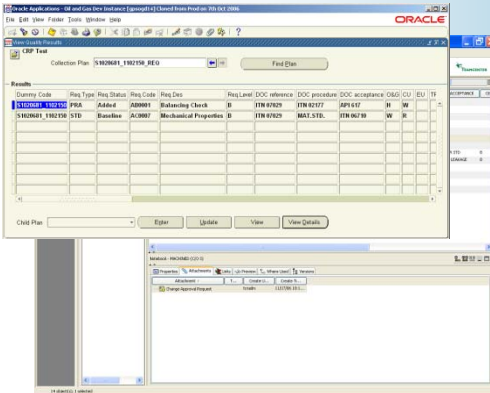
Oracle Applications - Oil and Gas Dev Instance [sgoogd1s] Cloned from Prod on 7th Oct 2006
File Edit View Folder Tools Window Help
ORACLE
View Quality Results
CRP Test
Collection Plan S1020601_1102150_REQ
Find Plan
Results

| Dummy Code | Req Type | Req Status | Req Code | Req Des | Req Level | DOC reference | DOC procedure | DOC acceptance | O&G | CU | EU | TF |
|---|---|---|---|---|---|---|---|---|---|---|---|---|
| S1020601_1102150 | PRA | Added | AB0001 | Balancing Check | B | ITN 07029 | ITN 02177 | API 617 | H | W | | |
| S1020601_1102150 | STD | Baseline | AC0007 | Mechanical Properties | B | ITN 07029 | MAT.STD. | ITN 06710 | W | R | | |

Child Plan
Enter
Update
View
View Details

Notebook - MACHINED (1/2/3)
Properties
Attachments
Links
Preview
Where Used
Versions
Attachment
Change Approval Request
14 object(s) 1 selected